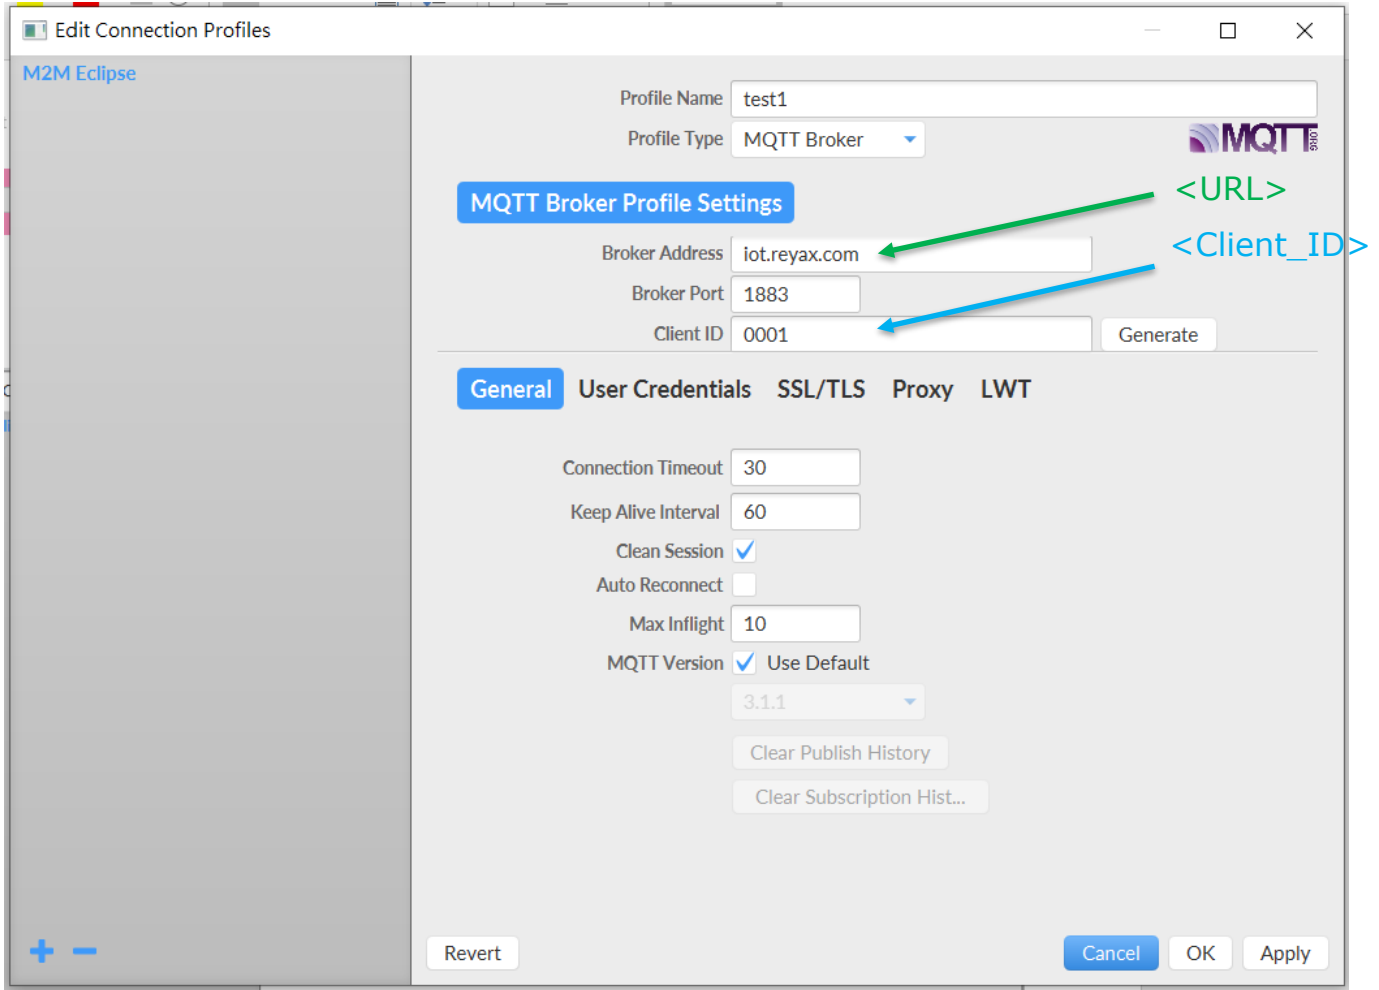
Edit Connection Profiles

M2M Eclipse

Profile Name test1

Profile Type MQTT Broker

MQTT

MQTT Broker Profile Settings

<URL>

<Client_ID>

Broker Address iot.reyax.com

Broker Port 1883

Client ID 0001

Generate

General User Credentials SSL/TLS Proxy LWT

Connection Timeout 30

Keep Alive Interval 60

Clean Session

Auto Reconnect

Max Inflight 10

MQTT Version Use Default

3.1.1

Clear Publish History

Clear Subscription Hist...

+ −

Revert

Cancel OK Apply